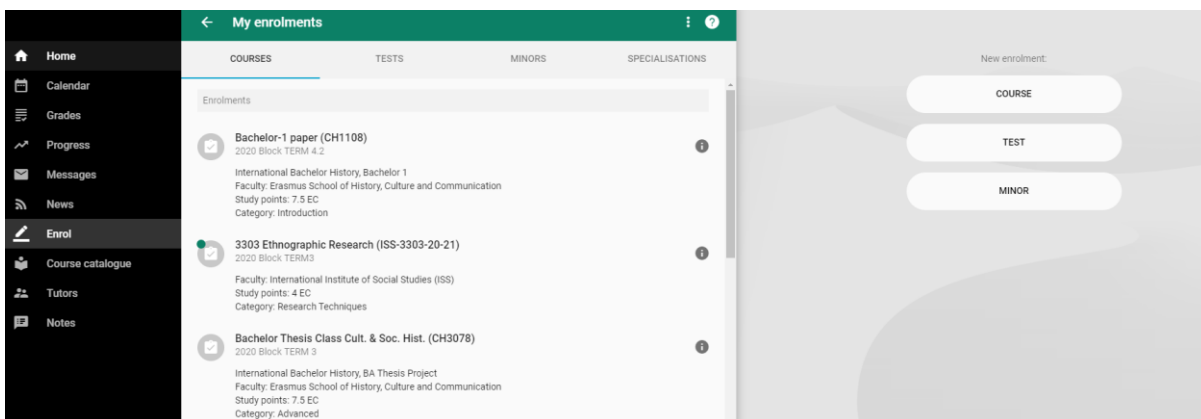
Home
Calendar
Grades
Progress
Messages
News
Enrol
Course catalogue
Tutors
Notes

← My enrolments

COURSES TESTS MINORS SPECIALISATIONS

Enrolments

Bachelor-1 paper (CH1108)
2020 Block TERM 4.2
International Bachelor History, Bachelor 1
Faculty: Erasmus School of History, Culture and Communication
Study points: 7.5 EC
Category: Introduction

3303 Ethnographic Research (ISS-3303-20-21)
2020 Block TERM3
Faculty: International Institute of Social Studies (ISS)
Study points: 4 EC
Category: Research Techniques

Bachelor Thesis Class Cult. & Soc. Hist. (CH3078)
2020 Block TERM 3
International Bachelor History, BA Thesis Project
Faculty: Erasmus School of History, Culture and Communication
Study points: 7.5 EC
Category: Advanced

New enrolment:
COURSE
TEST
MINOR